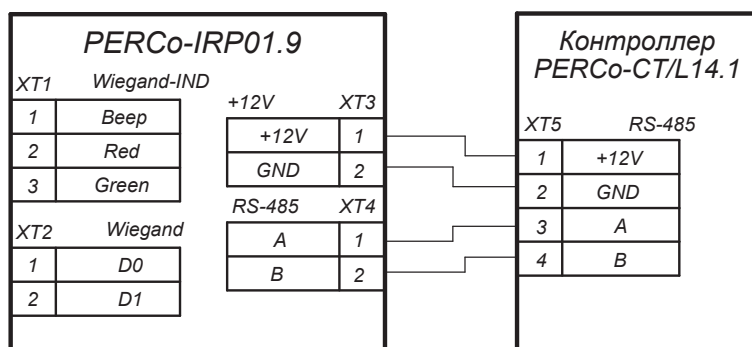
PERCo-IRP01.9

XT1 Wiegand-IND

| 1 | Beep |
|---|---|
| 2 | Red |
| 3 | Green |

XT2 Wiegand

| 1 | D0 |
|---|---|
| 2 | D1 |

+12V XT3

| +12V | 1 |
|---|---|
| GND | 2 |

RS-485 XT4

| A | 1 |
|---|---|
| B | 2 |

Контроллер PERCo-CT/L14.1

XT5 RS-485

| 1 | +12V |
|---|---|
| 2 | GND |
| 3 | A |
| 4 | B |